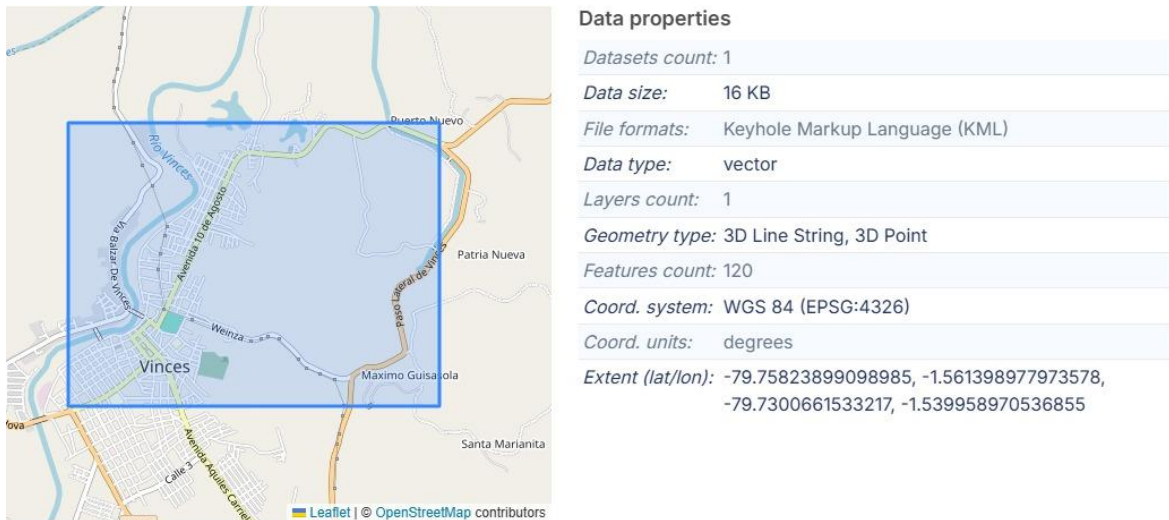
Puerto Nuevo
Rio Vinces
Via Baltar De Vinces
Avenida 10 de Agosto
Patria Nueva
Paso Lateral de Vinces
Weinza
Vinces
Maximo Guisasola
Santa Marianita
Avenida Aquiles Carrie
Calle 3
Nova
Leaflet | © OpenStreetMap contributors

Data properties

| | |
|---|---|
| Datasets count: | 1 |
| Data size: | 16 KB |
| File formats: | Keyhole Markup Language (KML) |
| Data type: | vector |
| Layers count: | 1 |
| Geometry type: | 3D Line String, 3D Point |
| Features count: | 120 |
| Coord. system: | WGS 84 (EPSG:4326) |
| Coord. units: | degrees |
| Extent (lat/lon): | -79.75823899098985, -1.561398977973578, -79.7300661533217, -1.539958970536855 |